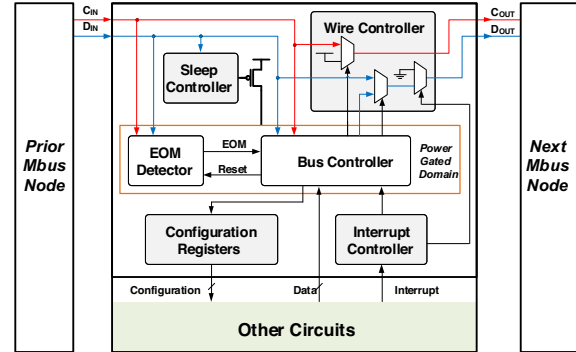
$C_{IN}$
$D_{IN}$
Prior Mbus Node
Sleep Controller
Wire Controller
$C_{OUT}$
$D_{OUT}$
Next Mbus Node
EOM Detector
EOM
Reset
Bus Controller
Power Gated Domain
Configuration Registers
Interrupt Controller
Configuration
Data
Interrupt
Other Circuits